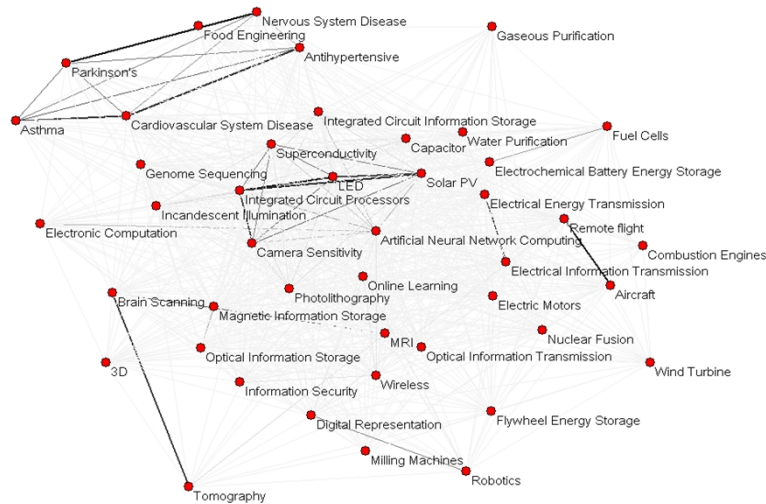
Nervous System Disease
Food Engineering
Antihypertensive
Gaseous Purification
Parkinson's
Asthma
Cardiovascular System Disease
Integrated Circuit Information Storage
Capacitor
Water Purification
Fuel Cells
Superconductivity
Electrochemical Battery Energy Storage
Genome Sequencing
LED
Solar PV
Integrated Circuit Processors
Electrical Energy Transmission
Incandescent Illumination
Remote flight
Electronic Computation
Artificial Neural Network Computing
Combustion Engines
Camera Sensitivity
Electrical Information Transmission
Online Learning
Aircraft
Brain Scanning
Photolithography
Electric Motors
Magnetic Information Storage
Nuclear Fusion
MRI
Optical Information Transmission
3D
Optical Information Storage
Wind Turbine
Wireless
Information Security
Flywheel Energy Storage
Digital Representation
Milling Machines
Robotics
Tomography